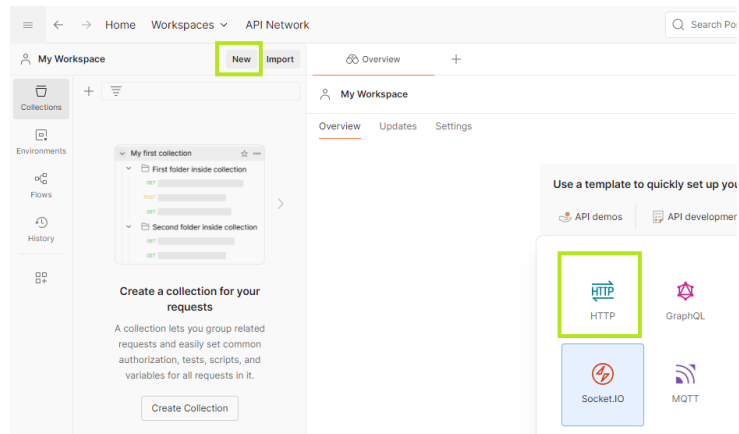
Home Workspaces API Network Search Po

My Workspace New Import

Overview +

Collections

Environments

Flows

History

My first collection

First folder inside collection

GET

POST

GET

Second folder inside collection

GET

GET

Create a collection for your requests

A collection lets you group related requests and easily set common authorization, tests, scripts, and variables for all requests in it.

Create Collection

My Workspace

Overview Updates Settings

Use a template to quickly set up you

API demos API developmen

HTTP

HTTP

GraphQL

Socket.IO

MQTT